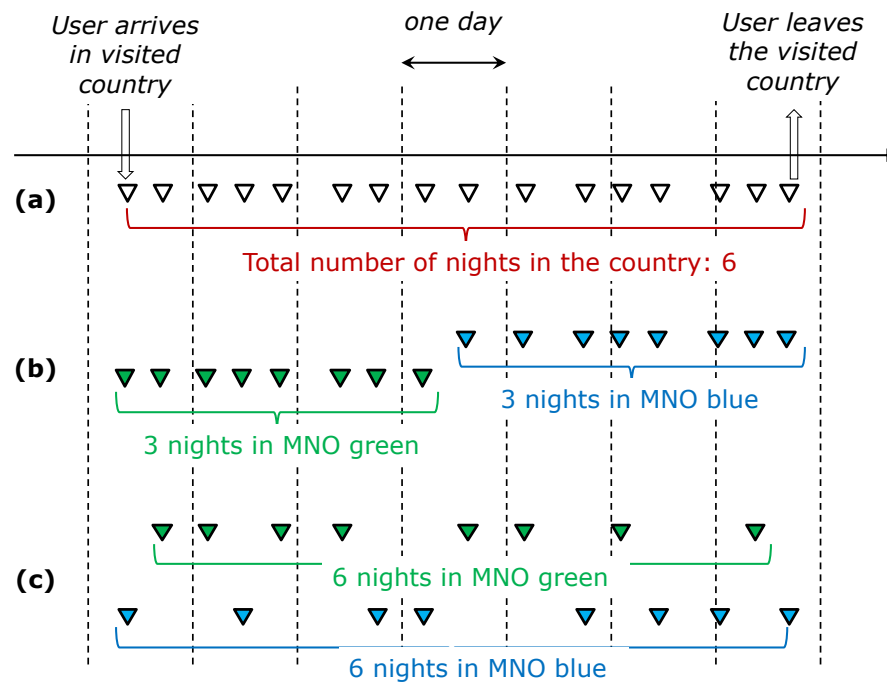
User arrives in visited country

one day

User leaves the visited country

(a)

Total number of nights in the country: 6

(b)

3 nights in MNO blue

3 nights in MNO green

(c)

6 nights in MNO green

6 nights in MNO blue